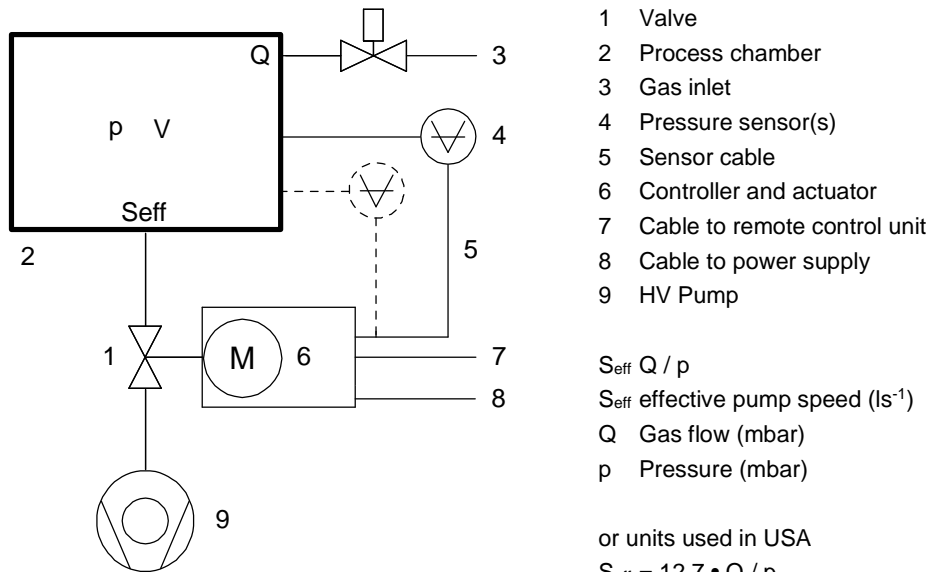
Q

p V

Seff

2

3

4

5

1

M

6

7

8

9

1 Valve
2 Process chamber
3 Gas inlet
4 Pressure sensor(s)
5 Sensor cable
6 Controller and actuator
7 Cable to remote control unit
8 Cable to power supply
9 HV Pump

$S_{eff}$ Q / p
$S_{eff}$ effective pump speed ($ls^{-1}$)
Q Gas flow (mbar)
p Pressure (mbar)

or units used in USA
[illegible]